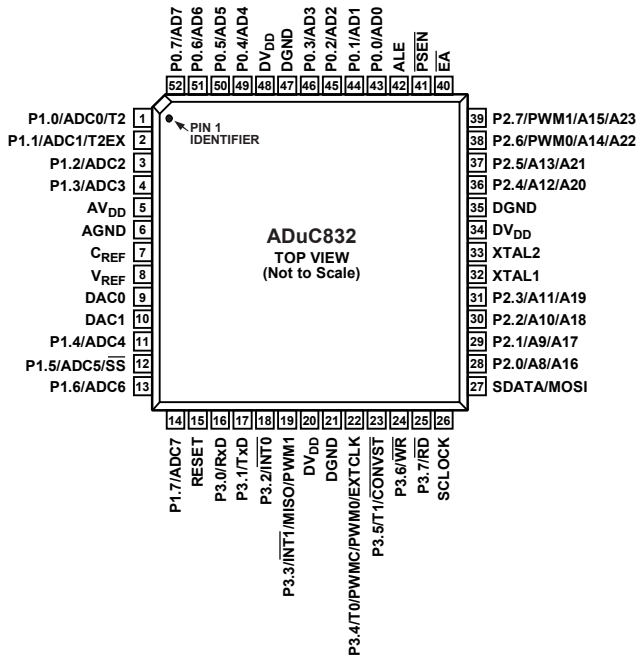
P0.7/AD7 52
P0.6/AD6 51
P0.5/AD5 50
P0.4/AD4 49
$DV_{DD}$ 48
DGND 47
P0.3/AD3 46
P0.2/AD2 45
P0.1/AD1 44
P0.0/AD0 43
ALE 42
$\overline{PSEN}$ 41
$\overline{EA}$ 40

P1.0/ADC0/T2 1
P1.1/ADC1/T2EX 2
P1.2/ADC2 3
P1.3/ADC3 4
$AV_{DD}$ 5
AGND 6
$C_{REF}$ 7
$V_{REF}$ 8
DAC0 9
DAC1 10
P1.4/ADC4 11
P1.5/ADC5/$\overline{SS}$ 12
P1.6/ADC6 13

PIN 1 IDENTIFIER

ADuC832
TOP VIEW
(Not to Scale)

39 P2.7/PWM1/A15/A23
38 P2.6/PWM0/A14/A22
37 P2.5/A13/A21
36 P2.4/A12/A20
35 DGND
34 $DV_{DD}$
33 XTAL2
32 XTAL1
31 P2.3/A11/A19
30 P2.2/A10/A18
29 P2.1/A9/A17
28 P2.0/A8/A16
27 SDATA/MOSI

14 P1.7/ADC7
15 RESET
16 P3.0/RxD
17 P3.1/TxD
18 P3.2/$\overline{INT0}$
19 P3.3/$\overline{INT1}$/MISO/PWM1
20 $DV_{DD}$
21 DGND
22 P3.4/T0/PWMC/PWM0/EXTCLK
23 P3.5/T1/$\overline{CONVST}$
24 P3.6/$\overline{WR}$
25 P3.7/$\overline{RD}$
26 SCLOCK